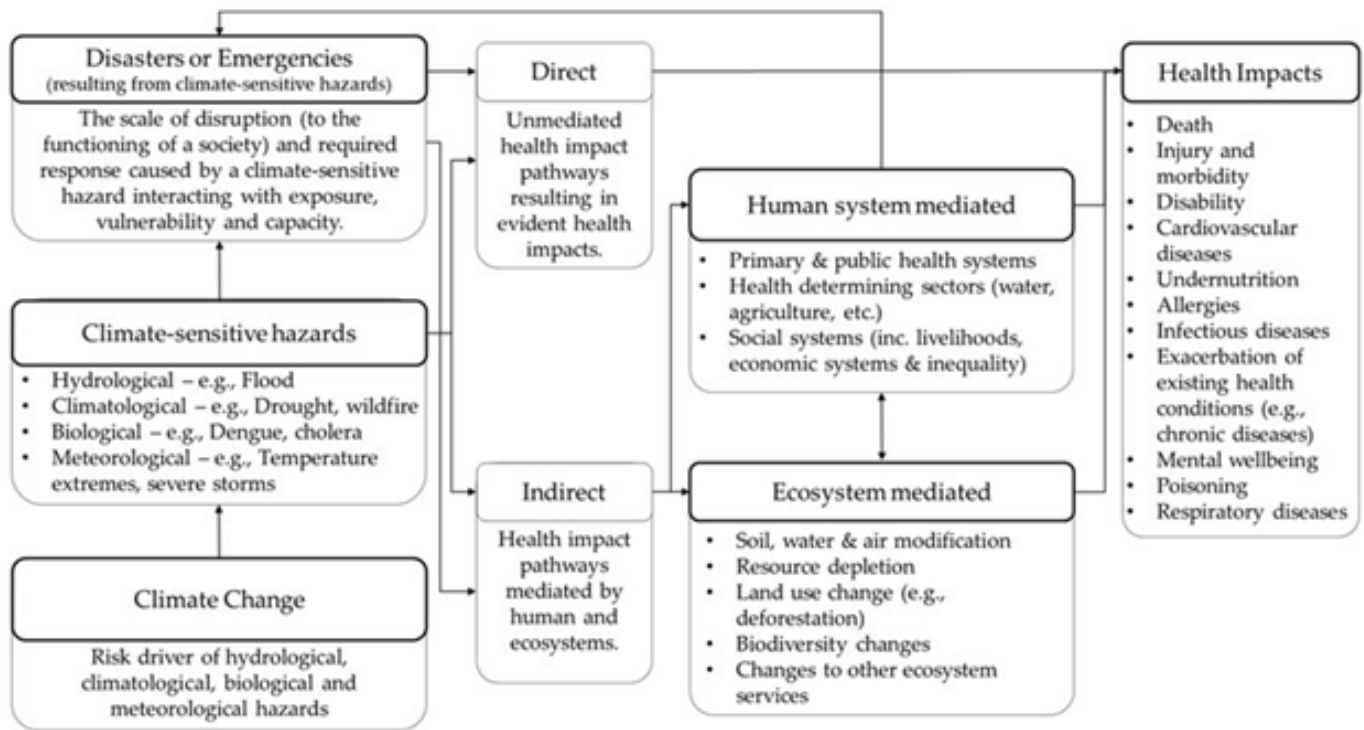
Disasters or Emergencies
(resulting from climate-sensitive hazards)

The scale of disruption (to the functioning of a society) and required response caused by a climate-sensitive hazard interacting with exposure, vulnerability and capacity.

Climate-sensitive hazards

- Hydrological – e.g., Flood
- Climatological – e.g., Drought, wildfire
- Biological – e.g., Dengue, cholera
- Meteorological – e.g., Temperature extremes, severe storms

Climate Change

Risk driver of hydrological, climatological, biological and meteorological hazards

Direct

Unmediated health impact pathways resulting in evident health impacts.

Indirect

Health impact pathways mediated by human and ecosystems.

Human system mediated

- Primary & public health systems
- Health determining sectors (water, agriculture, etc.)
- Social systems (inc. livelihoods, economic systems & inequality)

Ecosystem mediated

- Soil, water & air modification
- Resource depletion
- Land use change (e.g., deforestation)
- Biodiversity changes
- Changes to other ecosystem services

Health Impacts

- Death
- Injury and morbidity
- Disability
- Cardiovascular diseases
- Undernutrition
- Allergies
- Infectious diseases
- Exacerbation of existing health conditions (e.g., chronic diseases)
- Mental wellbeing
- Poisoning
- Respiratory diseases